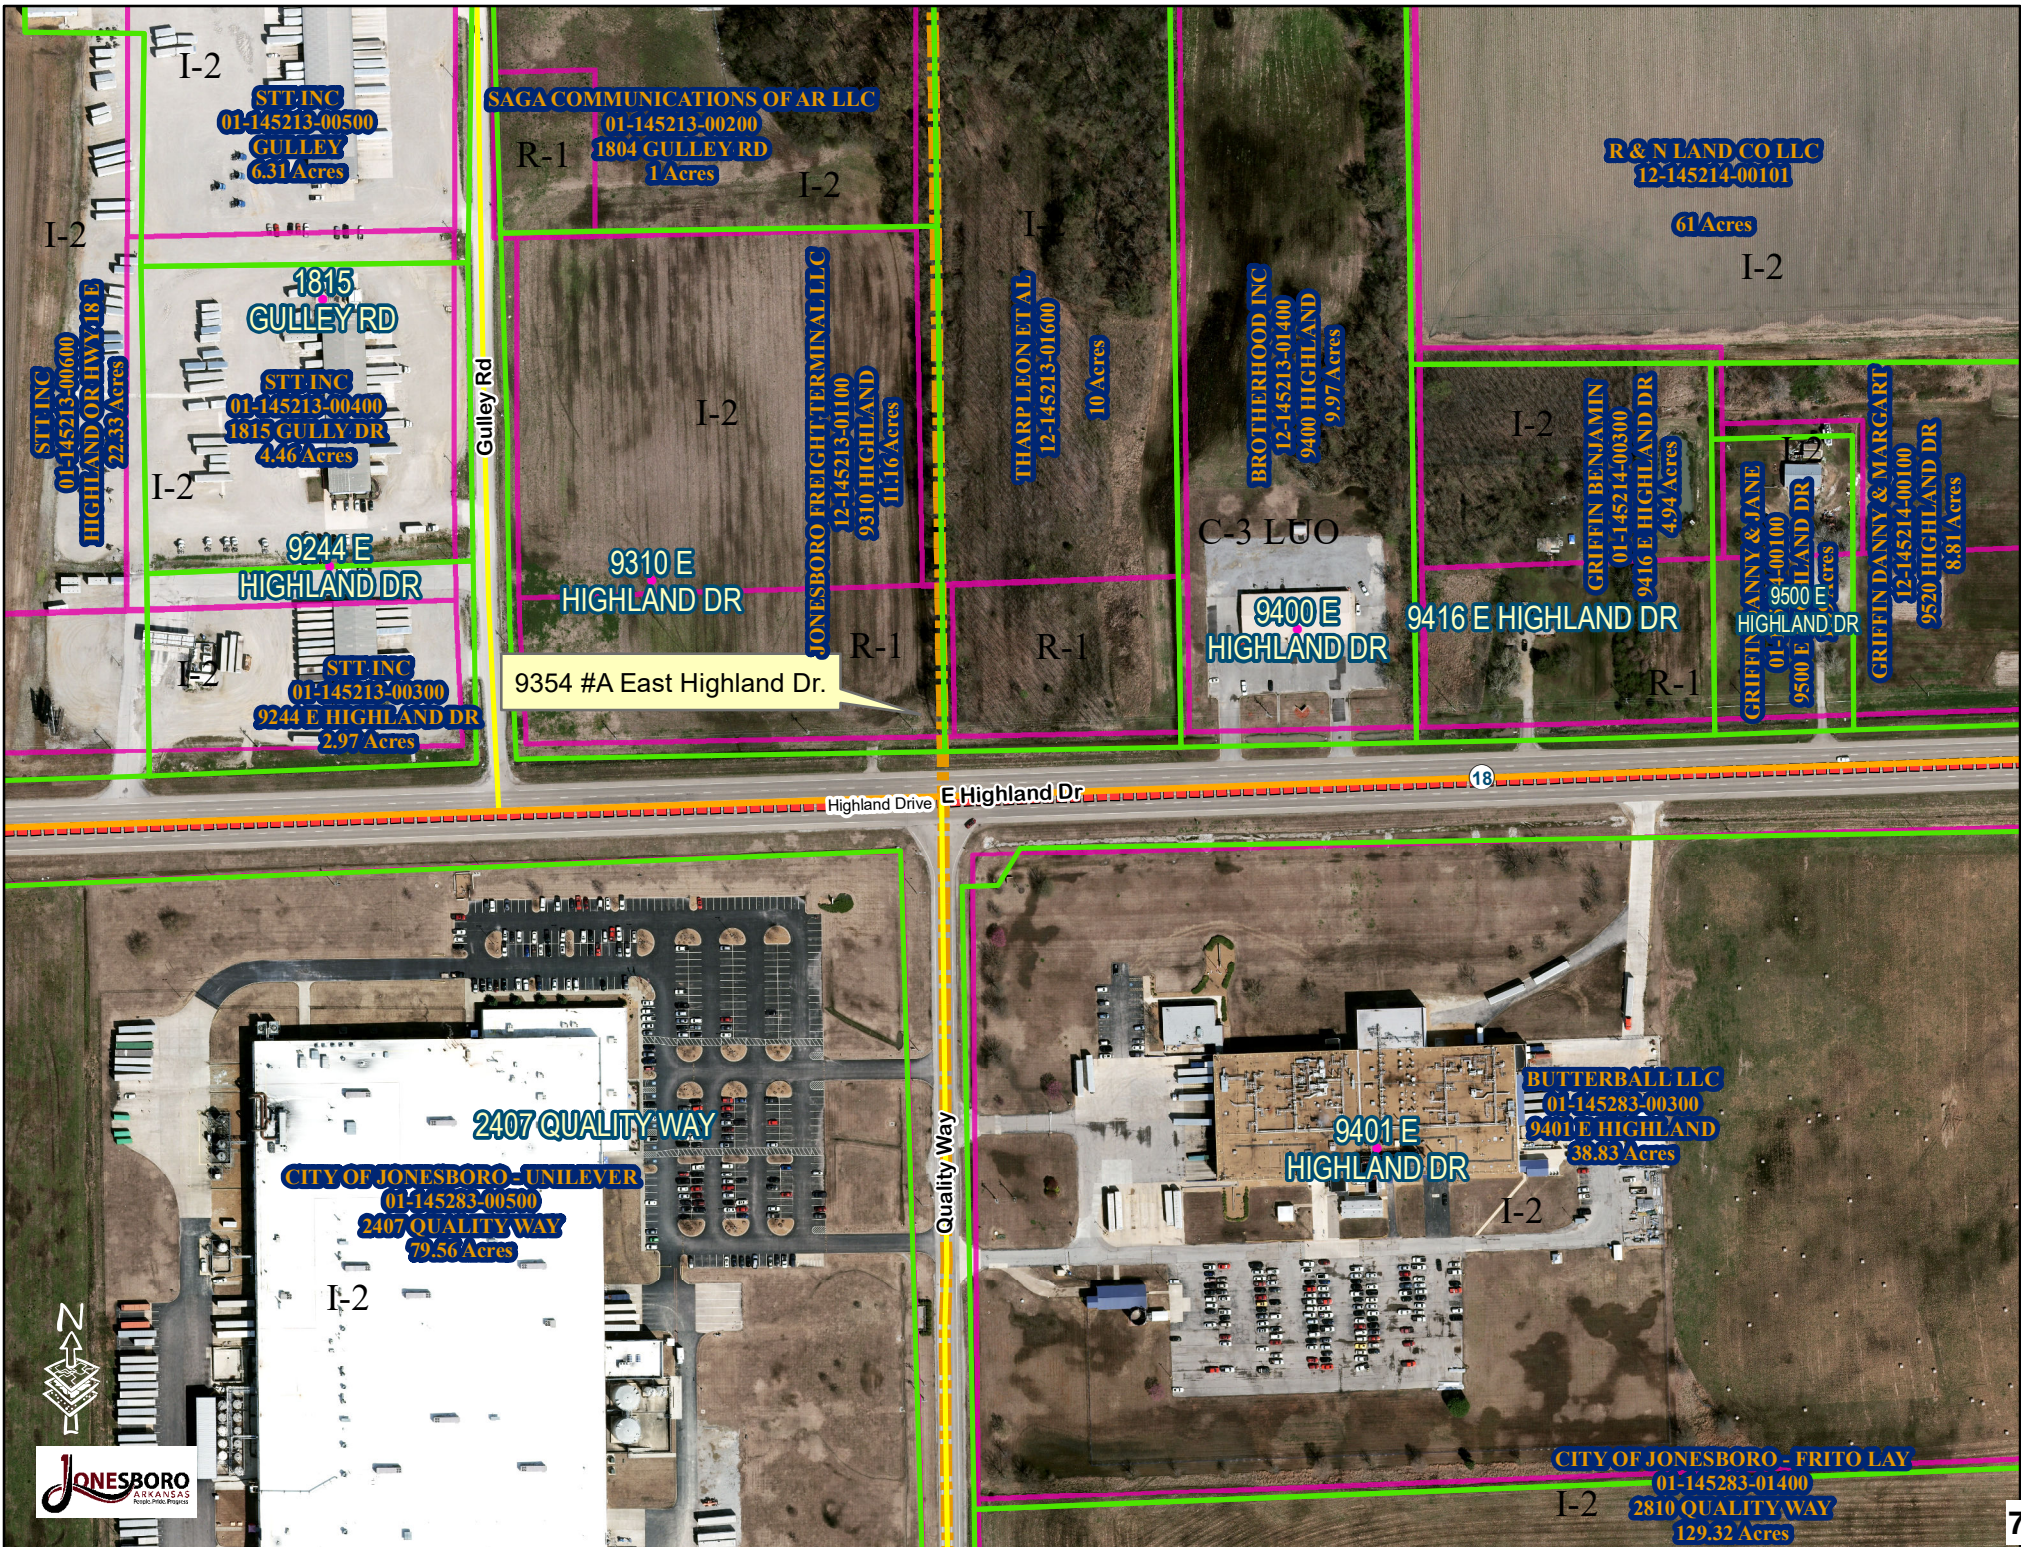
I-2

STT INC
01-145213-00500
GULLEY
6.31 Acres

SAGA COMMUNICATIONS OF AR LLC
01-145213-00200
1804 GULLEY RD
1 Acres

R-1

I-2

R & N LAND CO LLC
12-145214-00101
61 Acres

I-2

I-2

1815 GULLEY RD

STT INC
01-145213-00400
1815 GULLY DR
4.46 Acres

STT INC
01-145213-00600
HIGHLAND OR HWY 18 E
22.33 Acres

Gulley Rd

I-2

I-2

JONESBORO FREIGHT TERMINAL LLC
12-145213-01100
9310 HIGHLAND
11.16 Acres

I-

THARP LEON ET AL
12-145213-01600
10 Acres

BROTHERHOOD INC
12-145213-01400
9400 HIGHLAND
9.97 Acres

I-2

GRIFFIN BENJAMIN
01-145214-00300
9416 E HIGHLAND DR
4.94 Acres

I-2

GRIFFIN DANNY & MARGART
12-145214-00100
9520 HIGHLAND DR
8.81 Acres

9244 E HIGHLAND DR

9310 E HIGHLAND DR

C-3 LUO

9400 E HIGHLAND DR

9416 E HIGHLAND DR

GRIFFIN DANNY & JANE
01-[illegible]4-00100
9500 E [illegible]LAND DR
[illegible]cres

9500 E HIGHLAND DR

I-2

STT INC
01-145213-00300
9244 E HIGHLAND DR
2.97 Acres

9354 #A East Highland Dr.

R-1

R-1

R-1

Highland Drive
E Highland Dr
18

2407 QUALITY WAY

CITY OF JONESBORO - UNILEVER
01-145283-00500
2407 QUALITY WAY
79.56 Acres

I-2

Quality Way

BUTTERBALL LLC
01-145283-00300
9401 E HIGHLAND
38.83 Acres

9401 E HIGHLAND DR

I-2

N

JONESBORO ARKANSAS

CITY OF JONESBORO - FRITO LAY
01-145283-01400
2810 QUALITY WAY
129.32 Acres

I-2

7